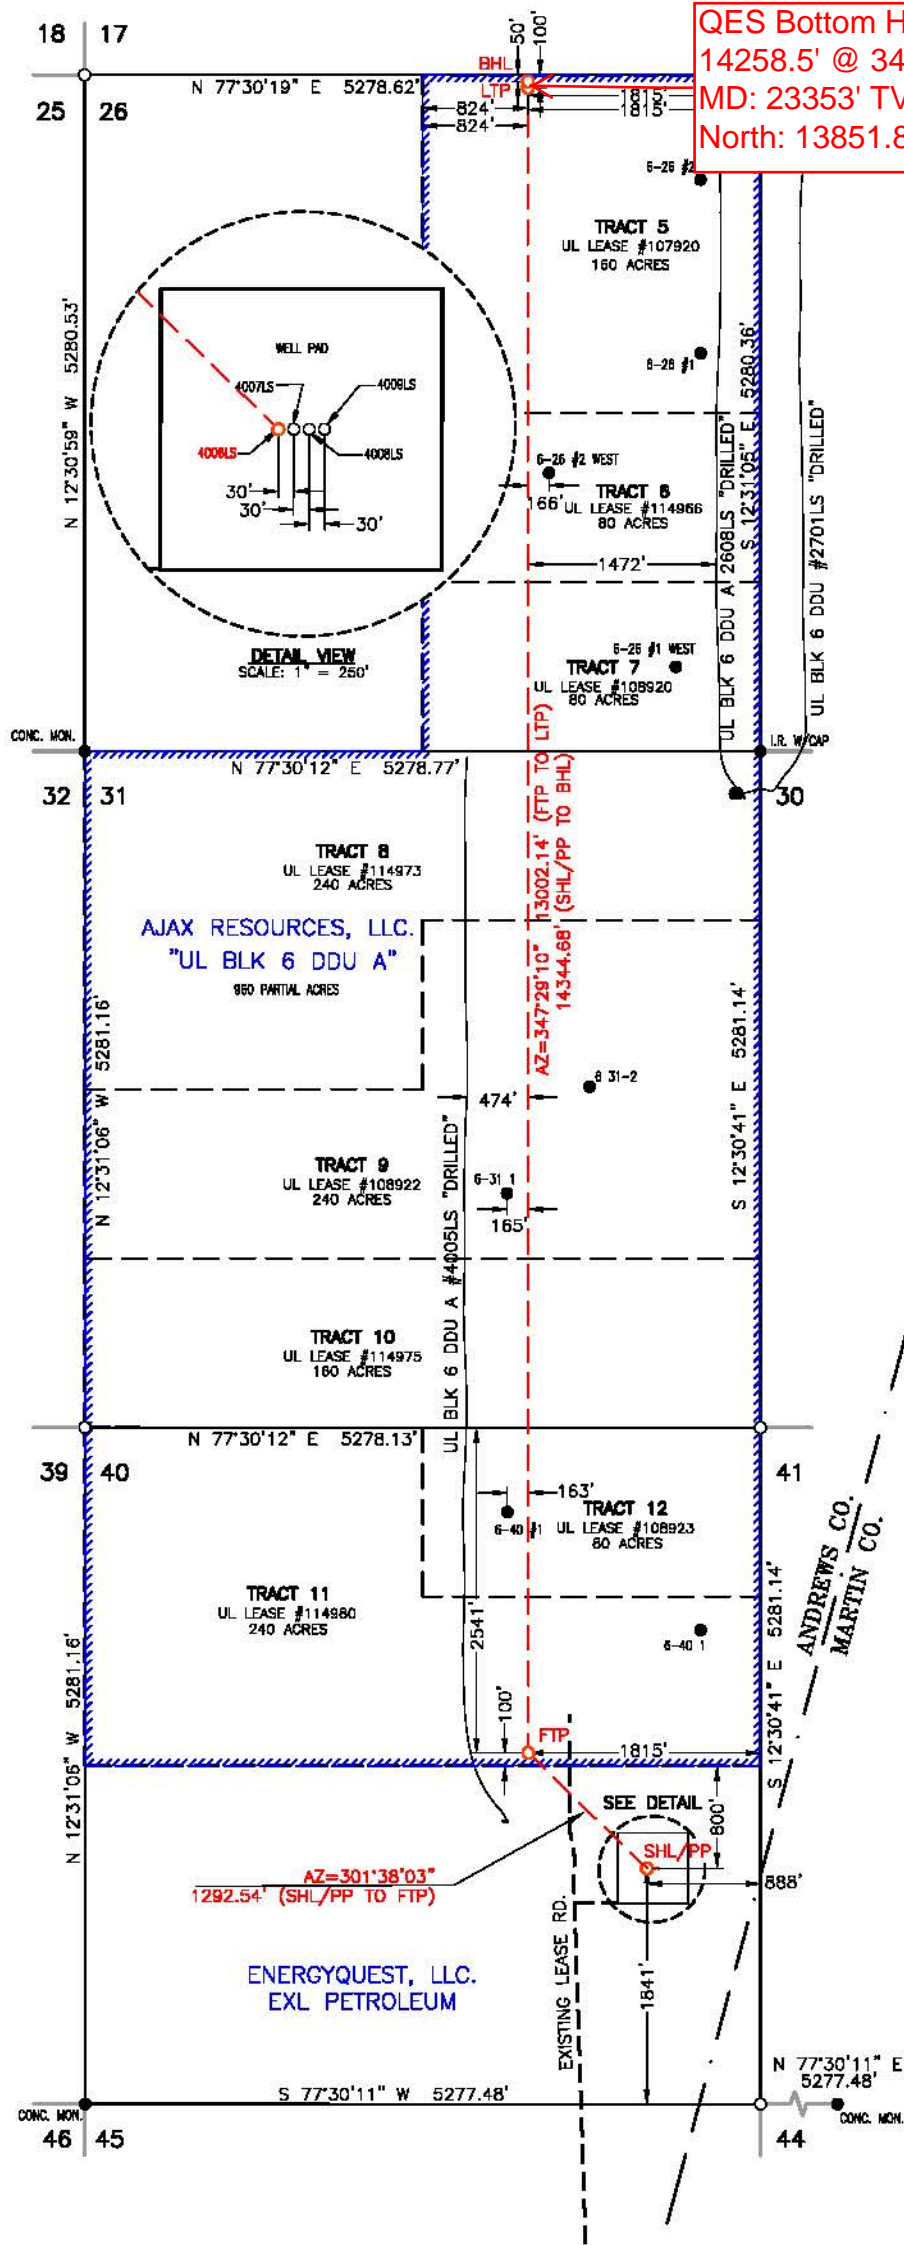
QES Bottom H
14258.5' @ 34
MD: 23353' TV
North: 13851.8

18 17
25 26
50'
100'
BHL
LTP
N 77°30'19" E 5278.62'
824'
824'
1815'
1815'
6-26 #2
TRACT 5
UL LEASE #107920
160 ACRES
6-26 #1
WELL PAD
4007LS
4008LS
4006LS
4008LS
30'
30'
30'
N 12°30'59" W 5280.53'
6-26 #2 WEST
166'
TRACT 6
UL LEASE #114966
80 ACRES
1472'
UL BLK 6 DDU A #2608LS "DRILLED"
S 12°31'05" E 5280.36'
UL BLK 6 DDU #2701LS "DRILLED"
DETAIL VIEW
SCALE: 1" = 250'
6-26 #1 WEST
TRACT 7
UL LEASE #108920
80 ACRES
CONC. MON.
I.R. W/CAP
N 77°30'12" E 5278.77'
32 31
30
TRACT 8
UL LEASE #114973
240 ACRES
AJAX RESOURCES, LLC.
"UL BLK 6 DDU A"
950 PARTIAL ACRES
AZ=347°29'10" 13002.14' (FTP TO LTP)
14344.68' (SHL/PP TO BHL)
N 12°31'06" W 5281.16'
474'
6 31-2
S 12°30'41" E 5281.14'
TRACT 9
UL LEASE #108922
240 ACRES
6-31 1
165'
UL BLK 6 DDU A #4005LS "DRILLED"
TRACT 10
UL LEASE #114975
160 ACRES
N 77°30'12" E 5278.13'
39 40
41
163'
TRACT 12
6-40 #1
UL LEASE #108923
80 ACRES
TRACT 11
UL LEASE #114980
240 ACRES
2541'
6-40 1
S 12°30'41" E 5281.14'
ANDREWS CO.
MARTIN CO.
N 12°31'06" W 5281.16'
100'
FTP
1815'
SEE DETAIL
800'
SHL/PP
AZ=301°38'03"
1292.54' (SHL/PP TO FTP)
888'
EXISTING LEASE RD.
ENERGYQUEST, LLC.
EXL PETROLEUM
1841'
N 77°30'11" E
5277.48'
S 77°30'11" W 5277.48'
CONC. MON.
CONC. MON.
46 45
44